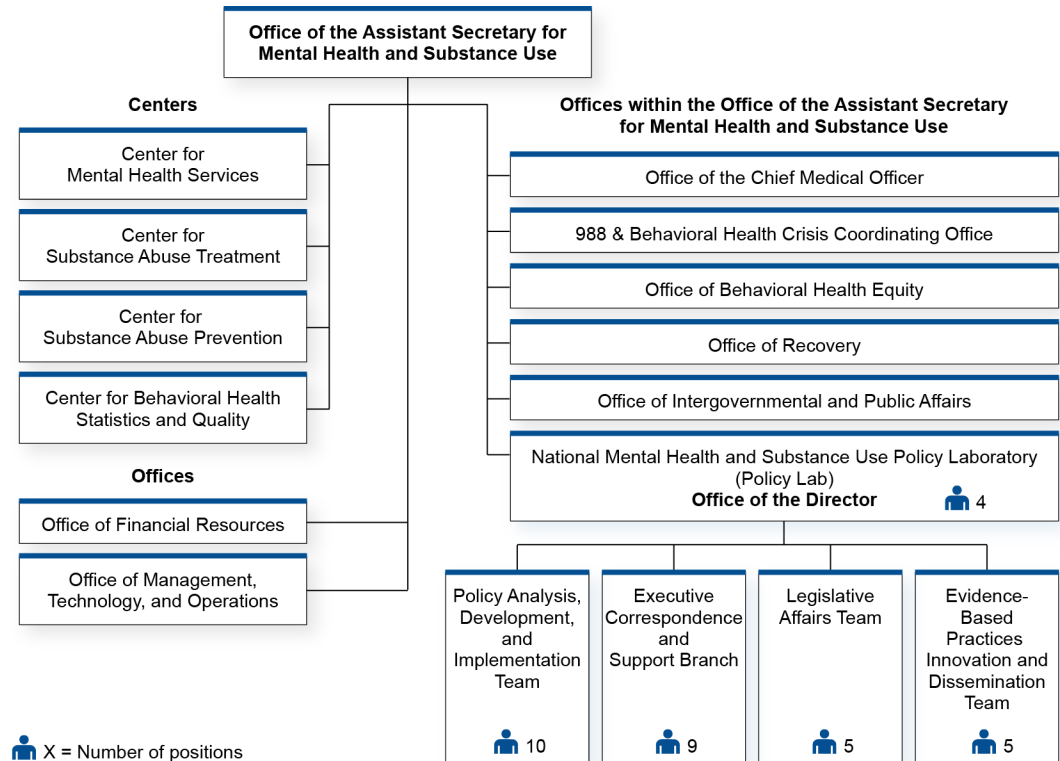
Office of the Assistant Secretary for Mental Health and Substance Use

Centers

Center for Mental Health Services

Center for Substance Abuse Treatment

Center for Substance Abuse Prevention

Center for Behavioral Health Statistics and Quality

Offices

Office of Financial Resources

Office of Management, Technology, and Operations

Offices within the Office of the Assistant Secretary for Mental Health and Substance Use

Office of the Chief Medical Officer

988 & Behavioral Health Crisis Coordinating Office

Office of Behavioral Health Equity

Office of Recovery

Office of Intergovernmental and Public Affairs

National Mental Health and Substance Use Policy Laboratory (Policy Lab)
Office of the Director 4

Policy Analysis, Development, and Implementation Team 10

Executive Correspondence and Support Branch 9

Legislative Affairs Team 5

Evidence-Based Practices Innovation and Dissemination Team 5

X = Number of positions